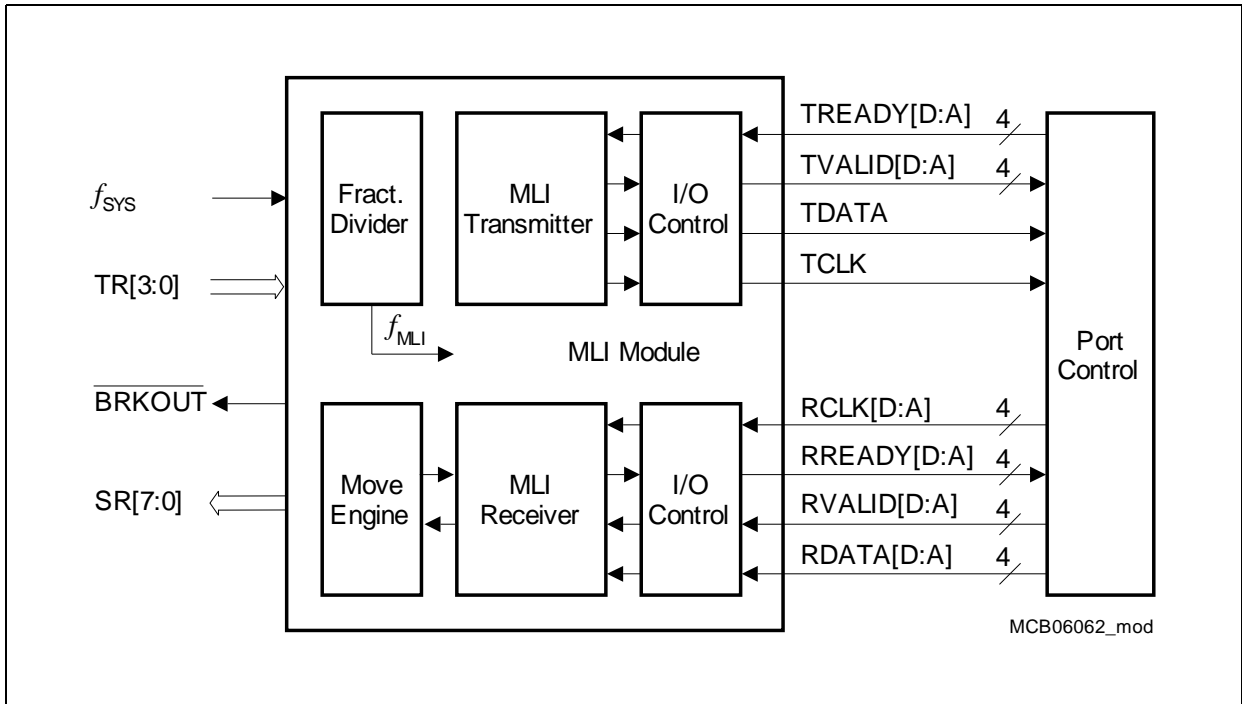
$f_{SYS}$

TR[3:0]

$\overline{BRKOUT}$

SR[7:0]

Fract. Divider

MLI Transmitter

I/O Control

$f_{MLI}$

MLI Module

Move Engine

MLI Receiver

I/O Control

TREADY[D:A] 4

TVALID[D:A] 4

TDATA

TCLK

RCLK[D:A] 4

RREADY[D:A] 4

RVALID[D:A] 4

RDATA[D:A] 4

Port Control

MCB06062_mod